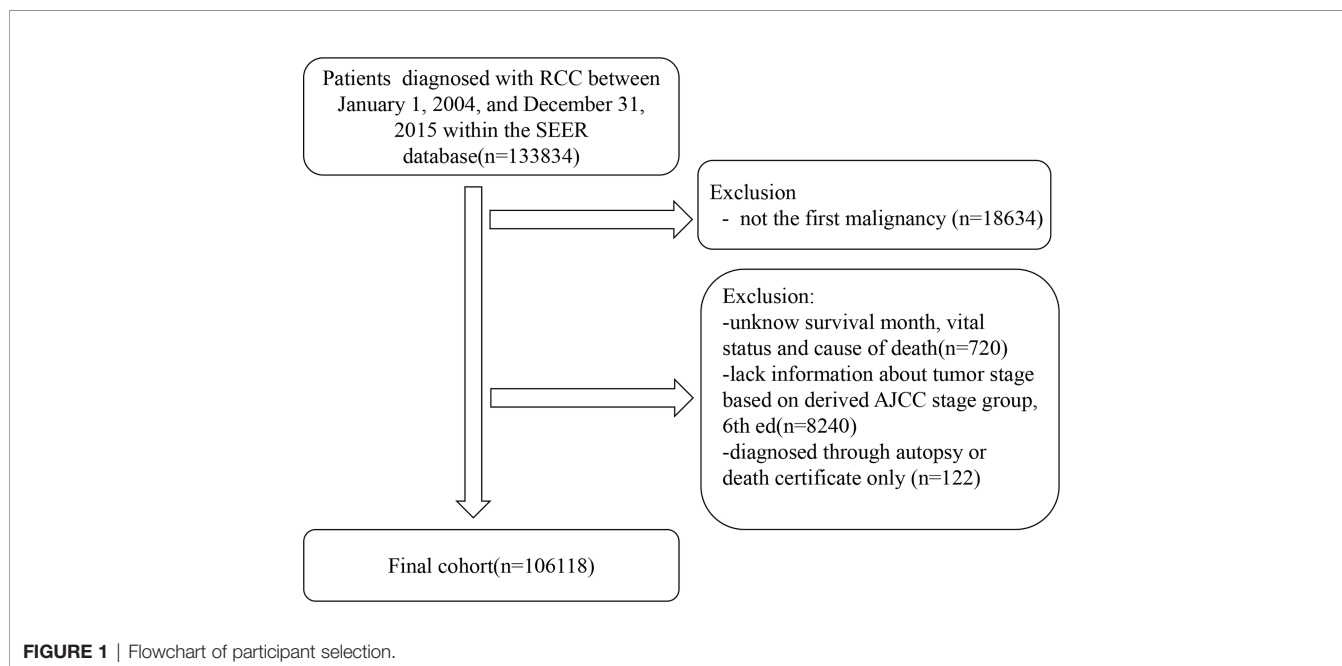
Patients diagnosed with RCC between January 1, 2004, and December 31, 2015 within the SEER database(n=133834)

Exclusion
- not the first malignancy (n=18634)

Exclusion:
-unknow survival month, vital status and cause of death(n=720)
-lack information about tumor stage based on derived AJCC stage group, 6th ed(n=8240)
-diagnosed through autopsy or death certificate only (n=122)

Final cohort(n=106118)

FIGURE 1 | Flowchart of participant selection.